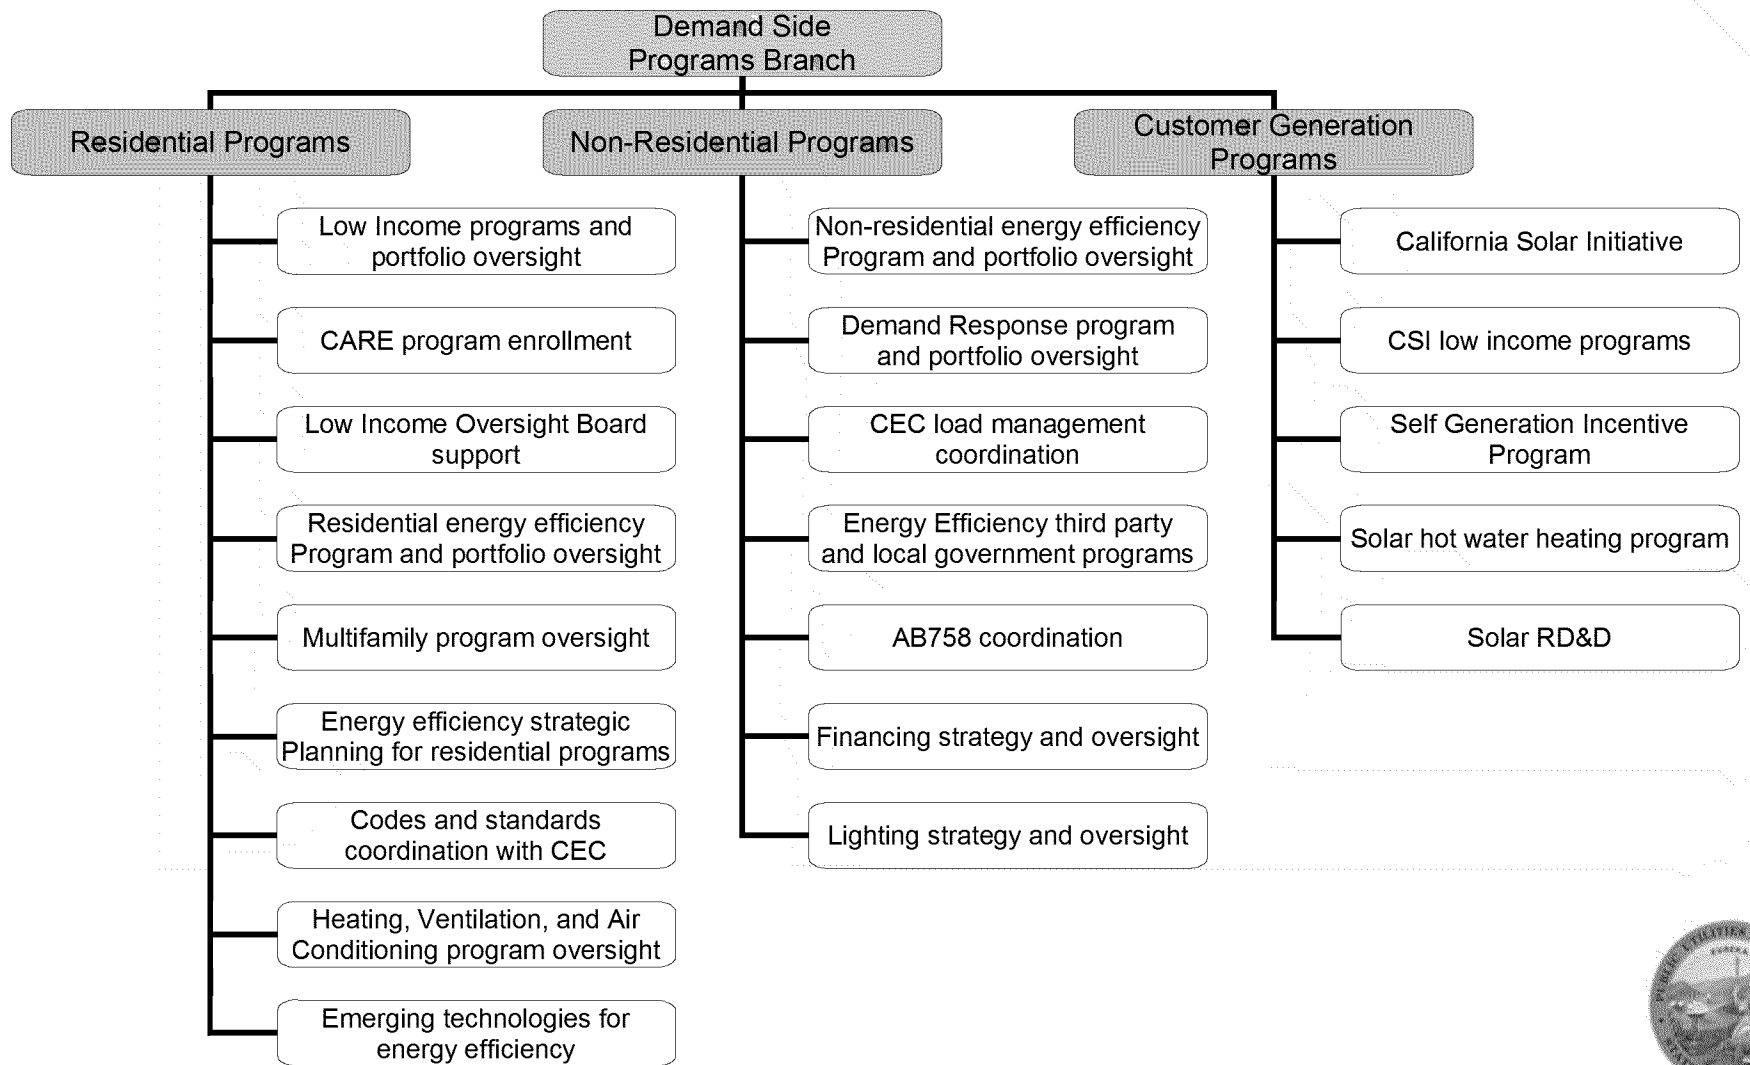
Demand Side Programs Branch

Residential Programs

Low Income programs and portfolio oversight

CARE program enrollment

Low Income Oversight Board support

Residential energy efficiency Program and portfolio oversight

Multifamily program oversight

Energy efficiency strategic Planning for residential programs

Codes and standards coordination with CEC

Heating, Ventilation, and Air Conditioning program oversight

Emerging technologies for energy efficiency

Non-Residential Programs

Non-residential energy efficiency Program and portfolio oversight

Demand Response program and portfolio oversight

CEC load management coordination

Energy Efficiency third party and local government programs

AB758 coordination

Financing strategy and oversight

Lighting strategy and oversight

Customer Generation Programs

California Solar Initiative

CSI low income programs

Self Generation Incentive Program

Solar hot water heating program

Solar RD&D

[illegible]